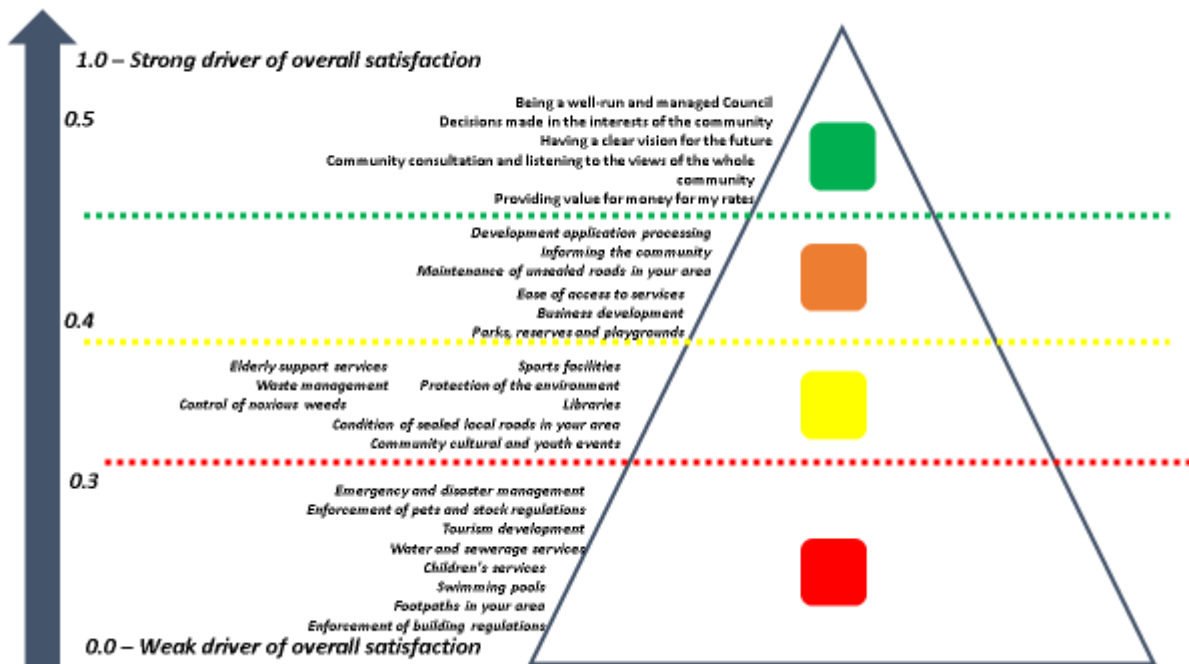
1.0 – Strong driver of overall satisfaction

0.5

Being a well-run and managed Council
Decisions made in the interests of the community
Having a clear vision for the future
Community consultation and listening to the views of the whole community
Providing value for money for my rates

Development application processing
Informing the community
Maintenance of unsealed roads in your area
Ease of access to services
Business development
Parks, reserves and playgrounds

0.4

Elderly support services
Waste management
Control of noxious weeds

Sports facilities
Protection of the environment
Libraries
Condition of sealed local roads in your area
Community cultural and youth events

0.3

Emergency and disaster management
Enforcement of pets and stock regulations
Tourism development
Water and sewerage services
Children's services
Swimming pools
Footpaths in your area
Enforcement of building regulations

0.0 – Weak driver of overall satisfaction